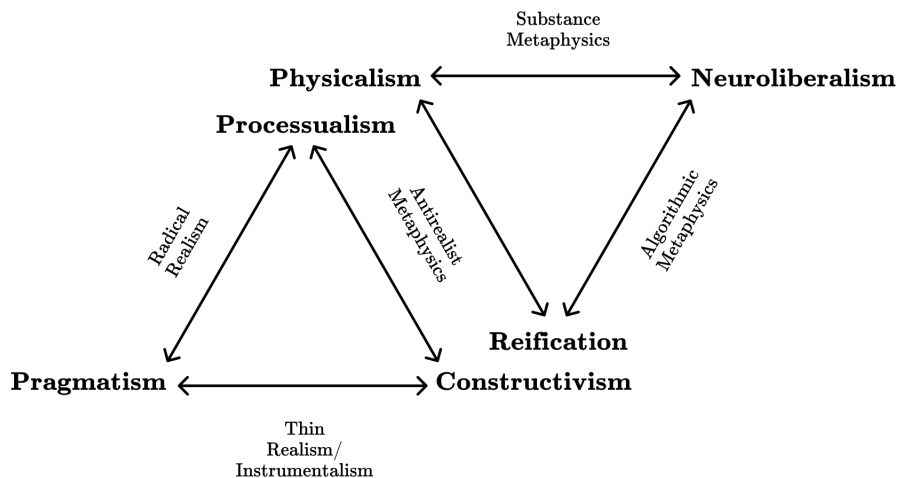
Substance Metaphysics

Physicalism

Neuroliberalism

Processualism

Radical Realism

Antirealist Metaphysics

Algorithmic Metaphysics

Reification

Pragmatism

Constructivism

Thin Realism/ Instrumentalism